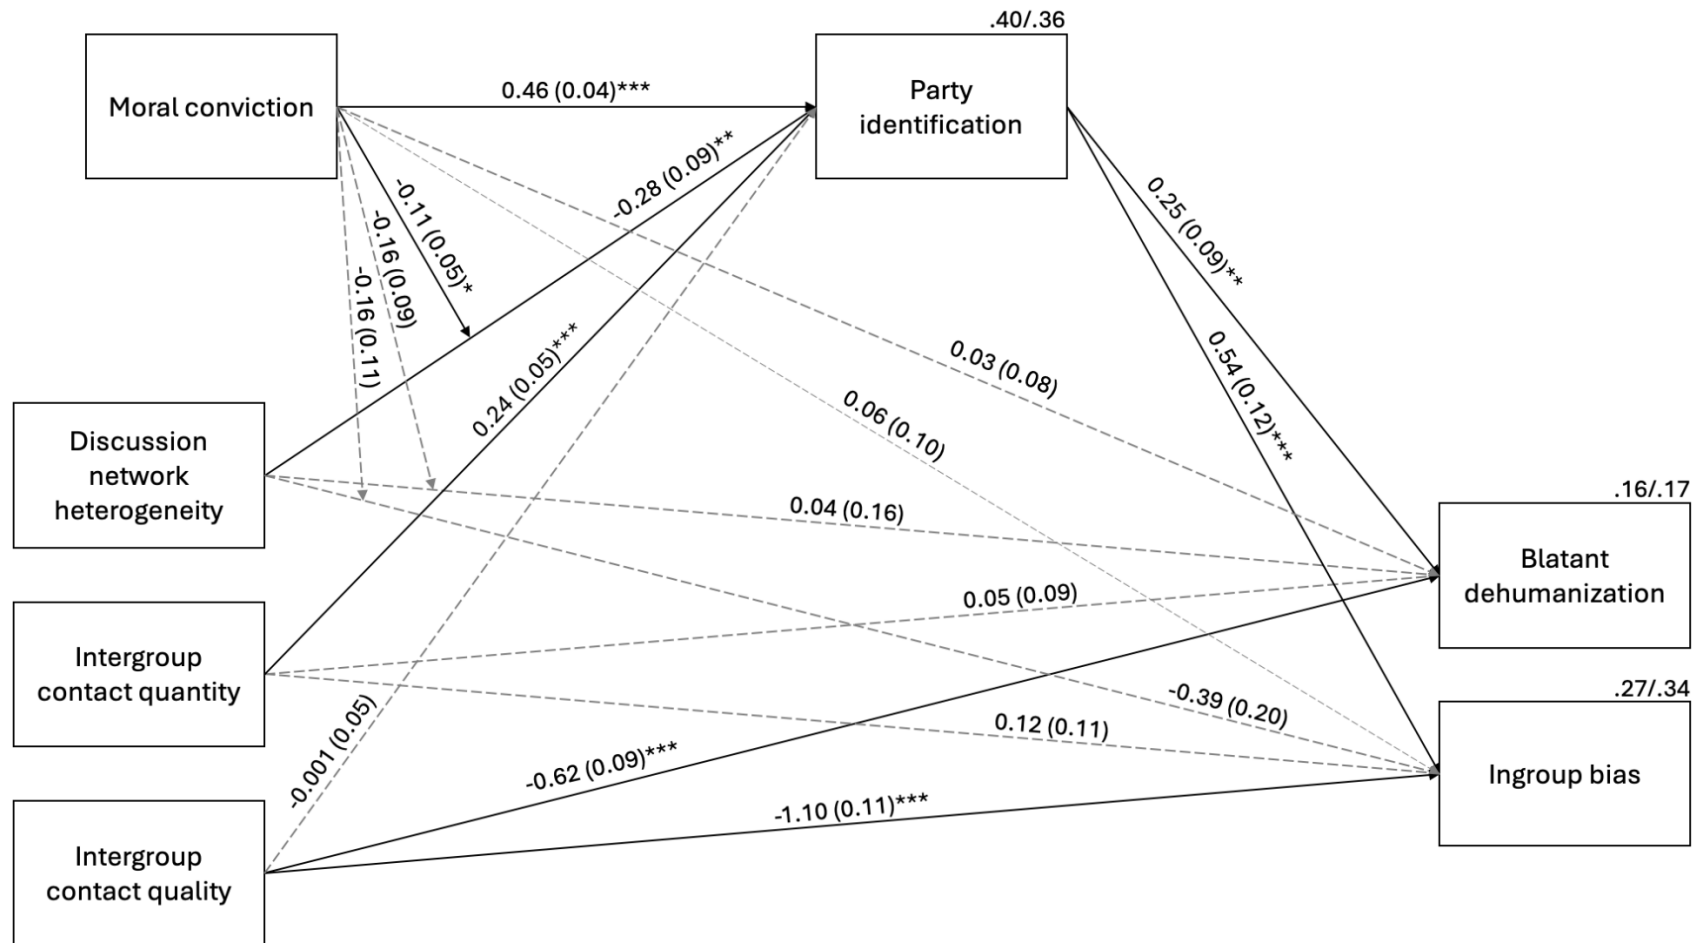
Moral conviction

.40/.36

Party identification

0.46 (0.04)***

-0.28 (0.09)**

-0.11 (0.05)*

-0.16 (0.09)

-0.16 (0.11)

0.25 (0.09)**

0.54 (0.12)***

0.03 (0.08)

0.06 (0.10)

0.24 (0.05)***

Discussion network heterogeneity

0.04 (0.16)

.16/.17

Blatant dehumanization

0.05 (0.09)

Intergroup contact quantity

-0.001 (0.05)

-0.39 (0.20)

0.12 (0.11)

.27/.34

-0.62 (0.09)***

Ingroup bias

-1.10 (0.11)***

Intergroup contact quality